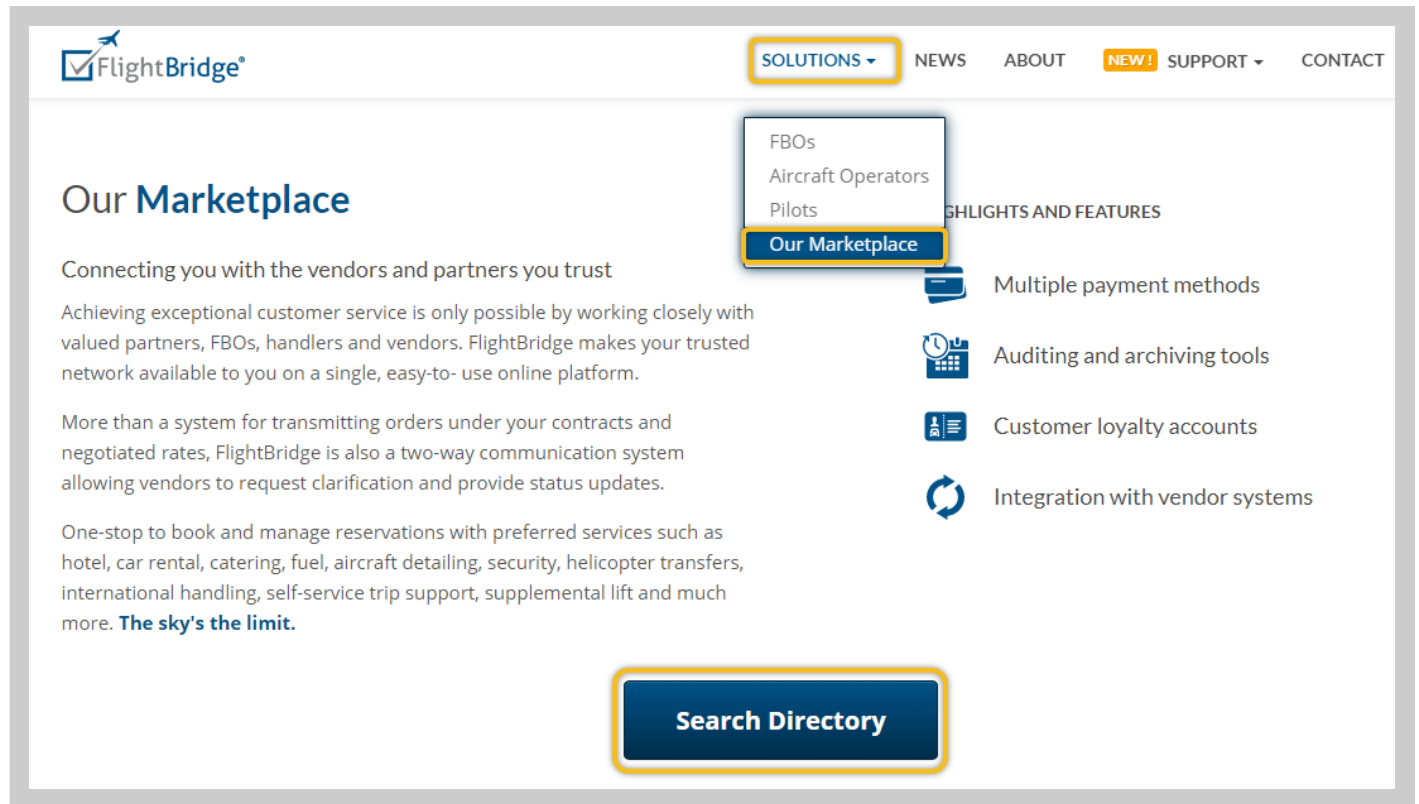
FlightBridge®

SOLUTIONS ▾ NEWS ABOUT NEW! SUPPORT ▾ CONTACT

FBOs
Aircraft Operators
Pilots
Our Marketplace

Our Marketplace

Connecting you with the vendors and partners you trust

Achieving exceptional customer service is only possible by working closely with valued partners, FBOs, handlers and vendors. FlightBridge makes your trusted network available to you on a single, easy-to- use online platform.

More than a system for transmitting orders under your contracts and negotiated rates, FlightBridge is also a two-way communication system allowing vendors to request clarification and provide status updates.

One-stop to book and manage reservations with preferred services such as hotel, car rental, catering, fuel, aircraft detailing, security, helicopter transfers, international handling, self-service trip support, supplemental lift and much more. The sky's the limit.

GHLIGHTS AND FEATURES

Multiple payment methods

Auditing and archiving tools

Customer loyalty accounts

Integration with vendor systems

Search Directory